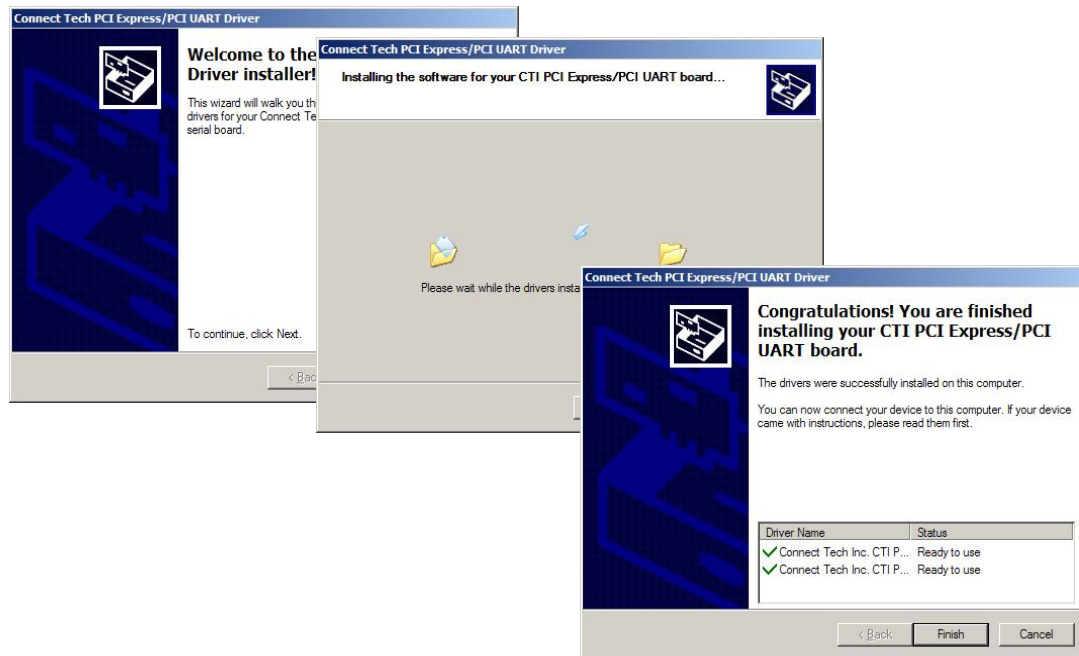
Connect Tech PCI Express/PCI UART Driver

Welcome to the Driver installer!

This wizard will walk you th drivers for your Connect Te serial board.

To continue, click Next.

< Bac

Connect Tech PCI Express/PCI UART Driver

Installing the software for your CTI PCI Express/PCI UART board...

Please wait while the drivers insta

Connect Tech PCI Express/PCI UART Driver

Congratulations! You are finished installing your CTI PCI Express/PCI UART board.

The drivers were successfully installed on this computer.

You can now connect your device to this computer. If your device came with instructions, please read them first.

| Driver Name | Status |
|---|---|
| Connect Tech Inc. CTI P... | Ready to use |
| Connect Tech Inc. CTI P... | Ready to use |

< Back Finish Cancel